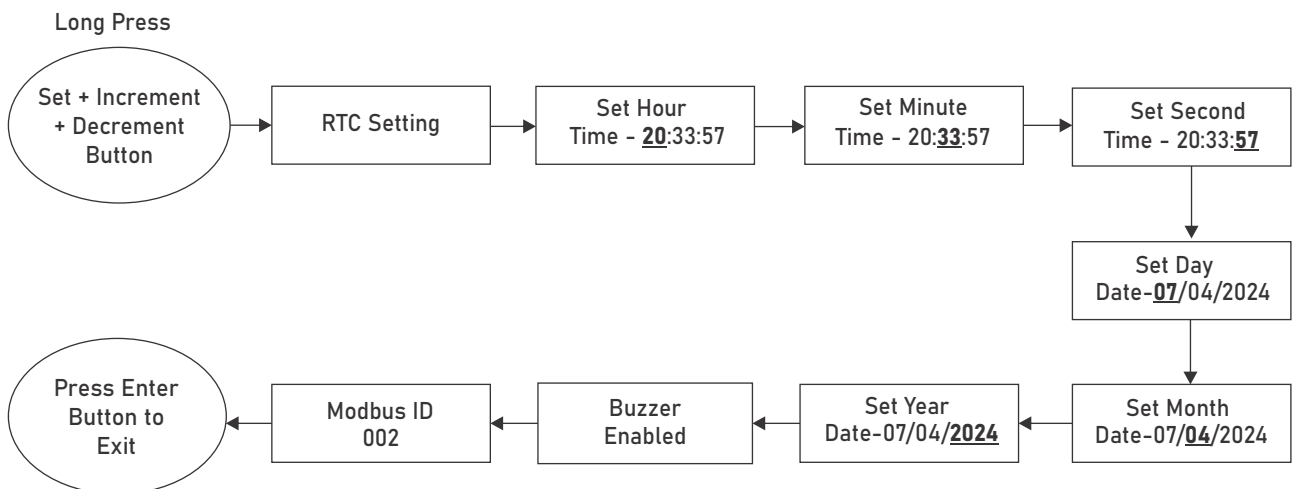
Long Press

Set + Increment + Decrement Button

RTC Setting

Set Hour Time - 20:33:57

Set Minute Time - 20:33:57

Set Second Time - 20:33:57

Set Day Date-07/04/2024

Set Month Date-07/04/2024

Set Year Date-07/04/2024

Buzzer Enabled

Modbus ID 002

Press Enter Button to Exit